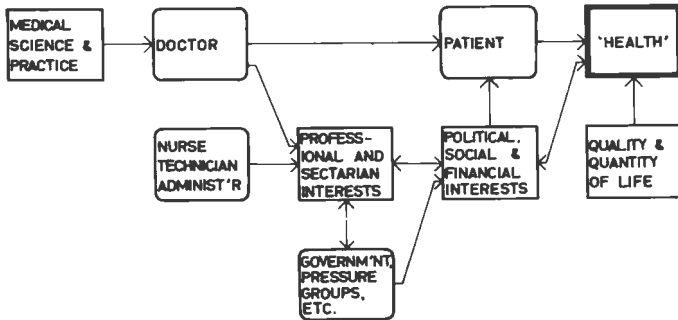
MEDICAL SCIENCE & PRACTICE

DOCTOR

PATIENT

'HEALTH'

NURSE TECHNICIAN ADMINIST'R

PROFESSIONAL AND SECTARIAN INTERESTS

POLITICAL, SOCIAL & FINANCIAL INTERESTS

QUALITY & QUANTITY OF LIFE

GOVERNM'NT, PRESSURE GROUPS, ETC.